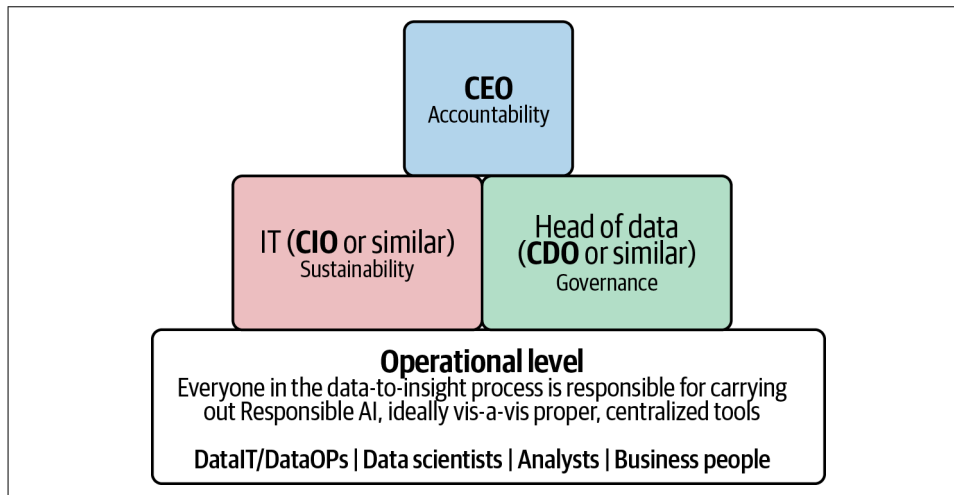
CEO
Accountability

IT (CIO or similar)
Sustainability

Head of data
(CDO or similar)
Governance

Operational level
Everyone in the data-to-insight process is responsible for carrying out Responsible AI, ideally vis-a-vis proper, centralized tools

DataIT/DataOPs | Data scientists | Analysts | Business people